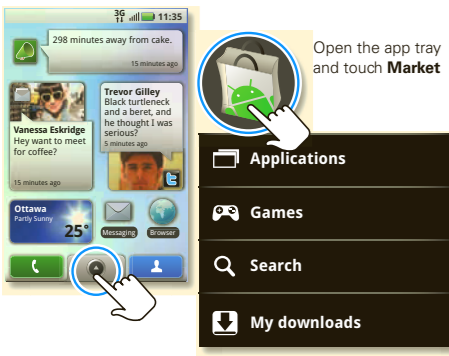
3G 11:35

298 minutes away from cake.

15 minutes ago

Vanessa Eskridge
Hey want to meet for coffee?

15 minutes ago

Trevor Gilley
Black turtleneck and a beret, and he thought I was serious?
5 minutes ago

Ottawa
Partly Sunny
25°

Messaging

Browser

Open the app tray and touch **Market**

Applications

Games

Search

My downloads